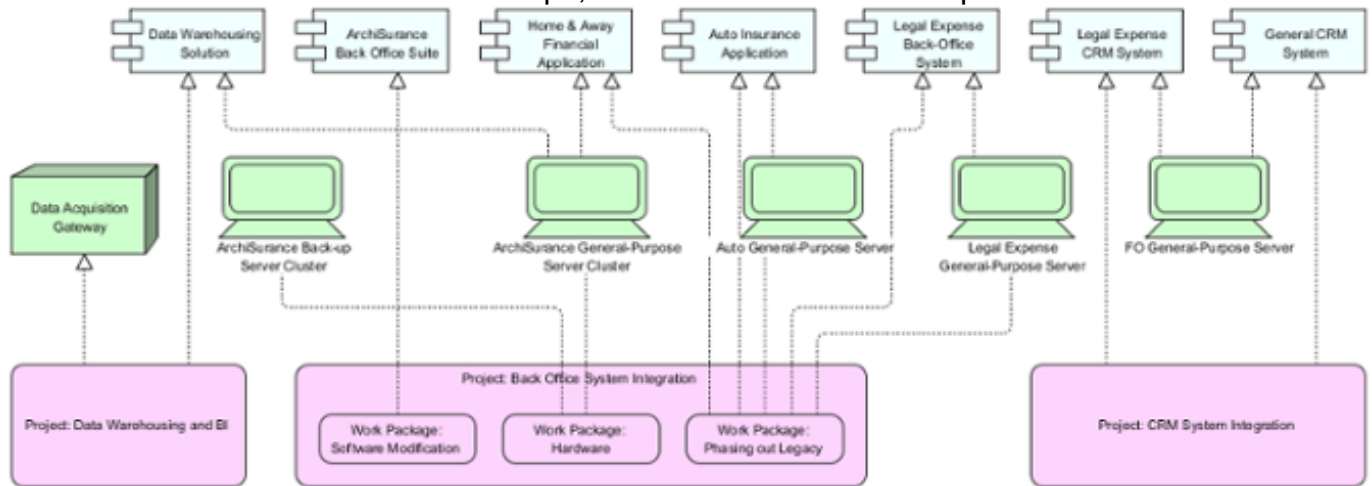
Data Warehousing Solution

ArchiSurance Back Office Suite

Home & Away Financial Application

Auto Insurance Application

Legal Expense Back-Office System

Legal Expense CRM System

General CRM System

Data Acquisition Gateway

ArchiSurance Back-up Server Cluster

ArchiSurance General-Purpose Server Cluster

Auto General-Purpose Server

Legal Expense General-Purpose Server

FO General-Purpose Server

Project: Data Warehousing and BI

Project: Back Office System Integration

Work Package: Software Modification

Work Package: Hardware

Work Package: Phasing out Legacy

Project: CRM System Integration